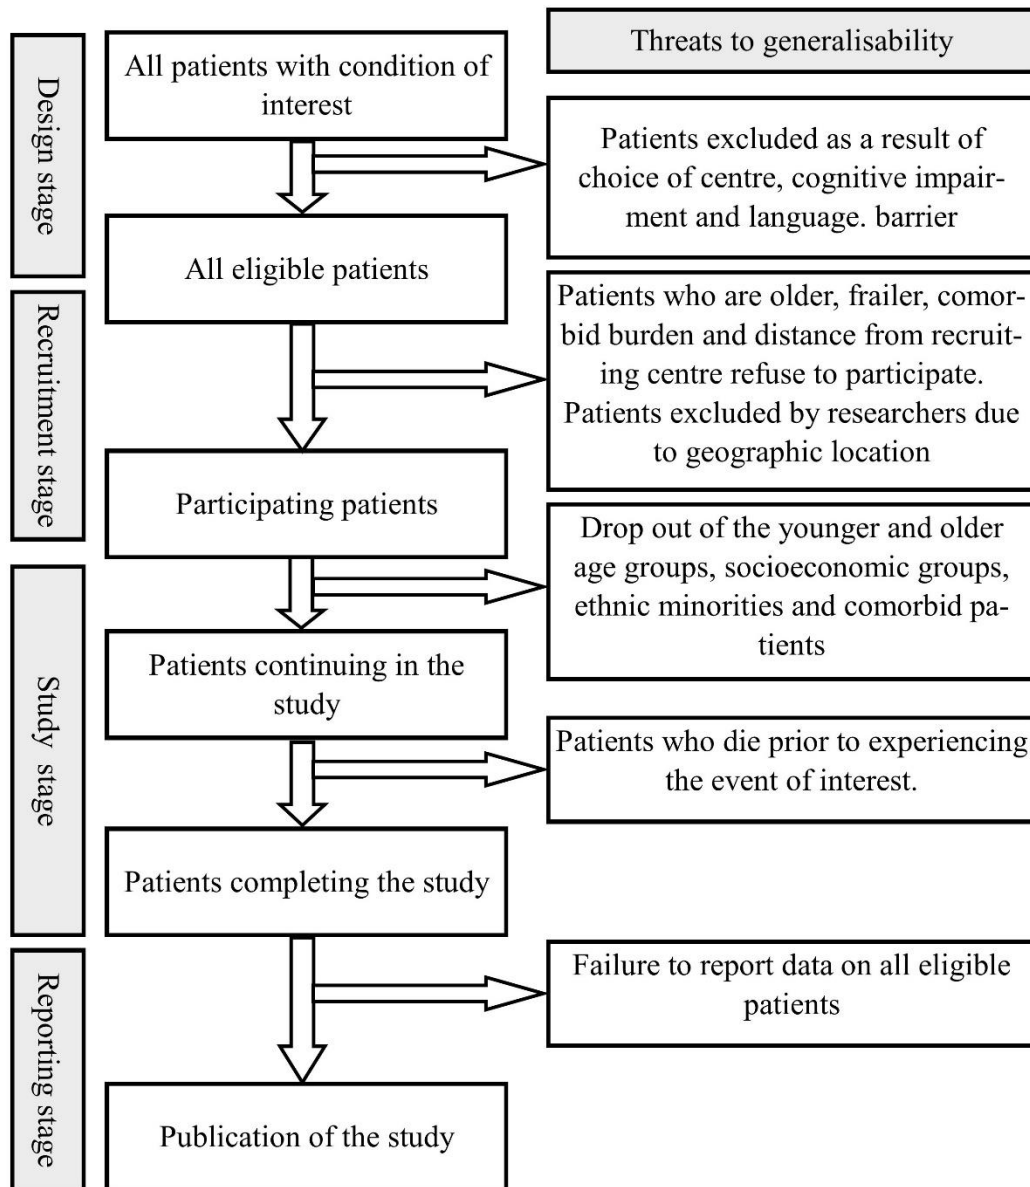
Design stage

All patients with condition of interest

Threats to generalisability

Patients excluded as a result of choice of centre, cognitive impairment and language. barrier

All eligible patients

Recruitment stage

Patients who are older, frailer, comorbid burden and distance from recruiting centre refuse to participate. Patients excluded by researchers due to geographic location

Participating patients

Drop out of the younger and older age groups, socioeconomic groups, ethnic minorities and comorbid patients

Study stage

Patients continuing in the study

Patients who die prior to experiencing the event of interest.

Patients completing the study

Reporting stage

Failure to report data on all eligible patients

Publication of the study